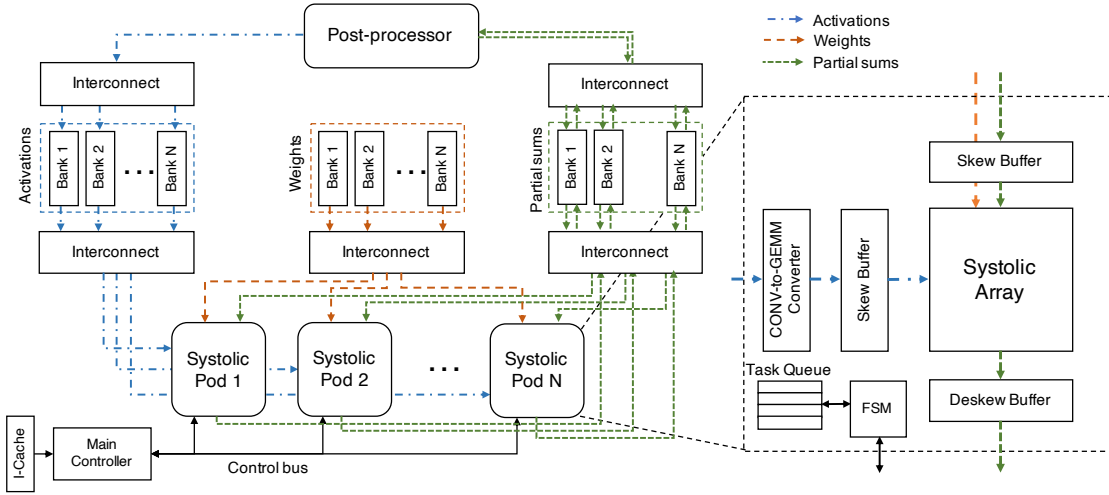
Post-processor

Activations
Weights
Partial sums

Interconnect

Activations
Bank 1
Bank 2
...
Bank N

Interconnect

Weights
Bank 1
Bank 2
...
Bank N

Interconnect

Partial sums
Bank 1
Bank 2
Bank N

Interconnect

Interconnect

Systolic Pod 1
Systolic Pod 2
...
Systolic Pod N

I-Cache
Main Controller
Control bus

Skew Buffer
CONV-to-GEMM Converter
Skew Buffer
Systolic Array
Task Queue
FSM
Deskew Buffer